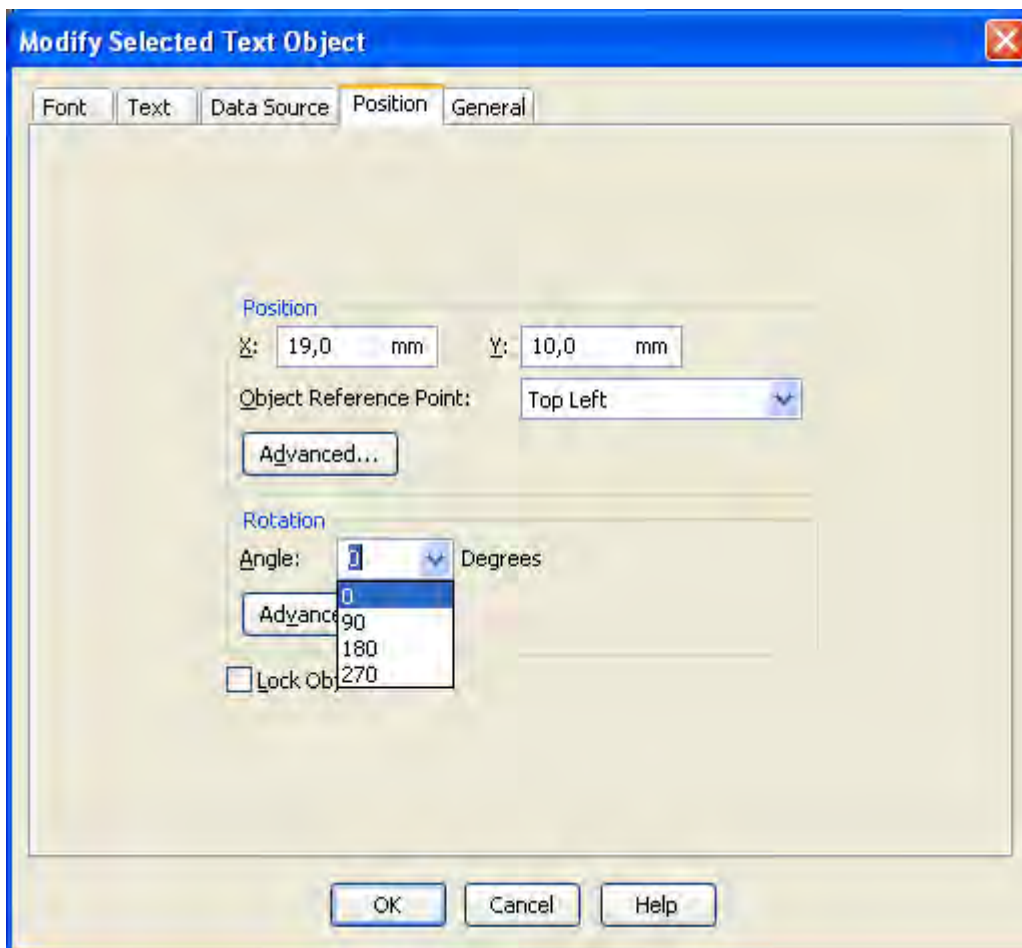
Modify Selected Text Object

Font | Text | Data Source | Position | General

Position

X: 19,0 mm Y: 10,0 mm

Object Reference Point: Top Left

Advanced...

Rotation

Angle: 0 Degrees

0
90
180
270

Advanc

Lock Obj

OK Cancel Help